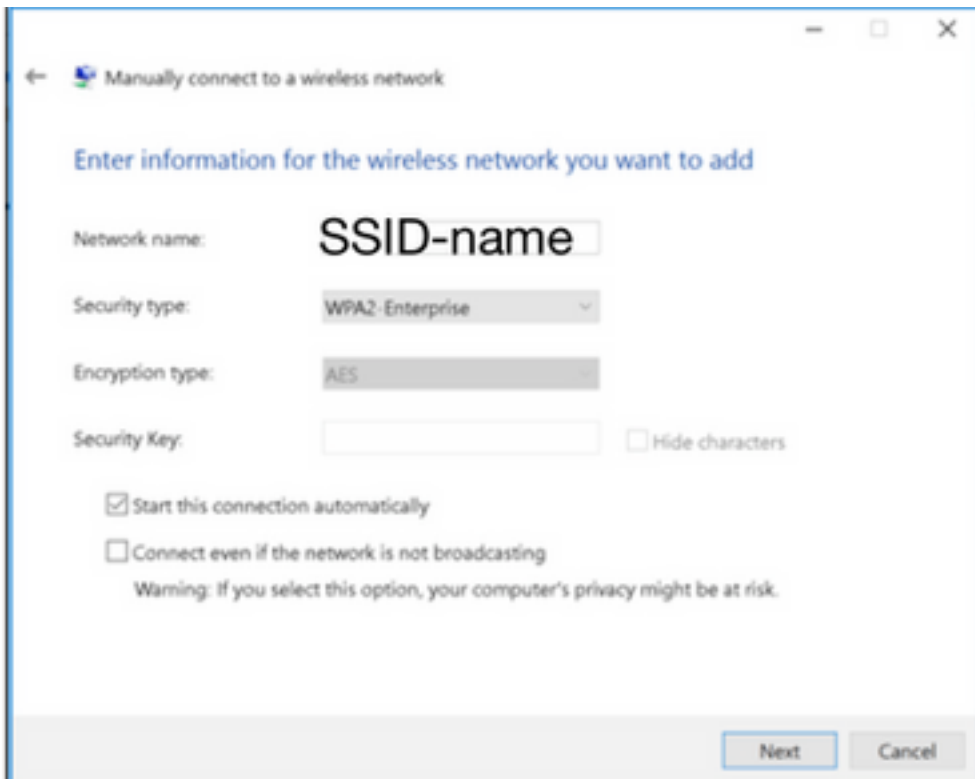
Manually connect to a wireless network

Enter information for the wireless network you want to add

Network name: SSID-name

Security type: WPA2-Enterprise

Encryption type: AES

Security Key:

Hide characters

Start this connection automatically

Connect even if the network is not broadcasting

Warning: If you select this option, your computer's privacy might be at risk.

Next

Cancel